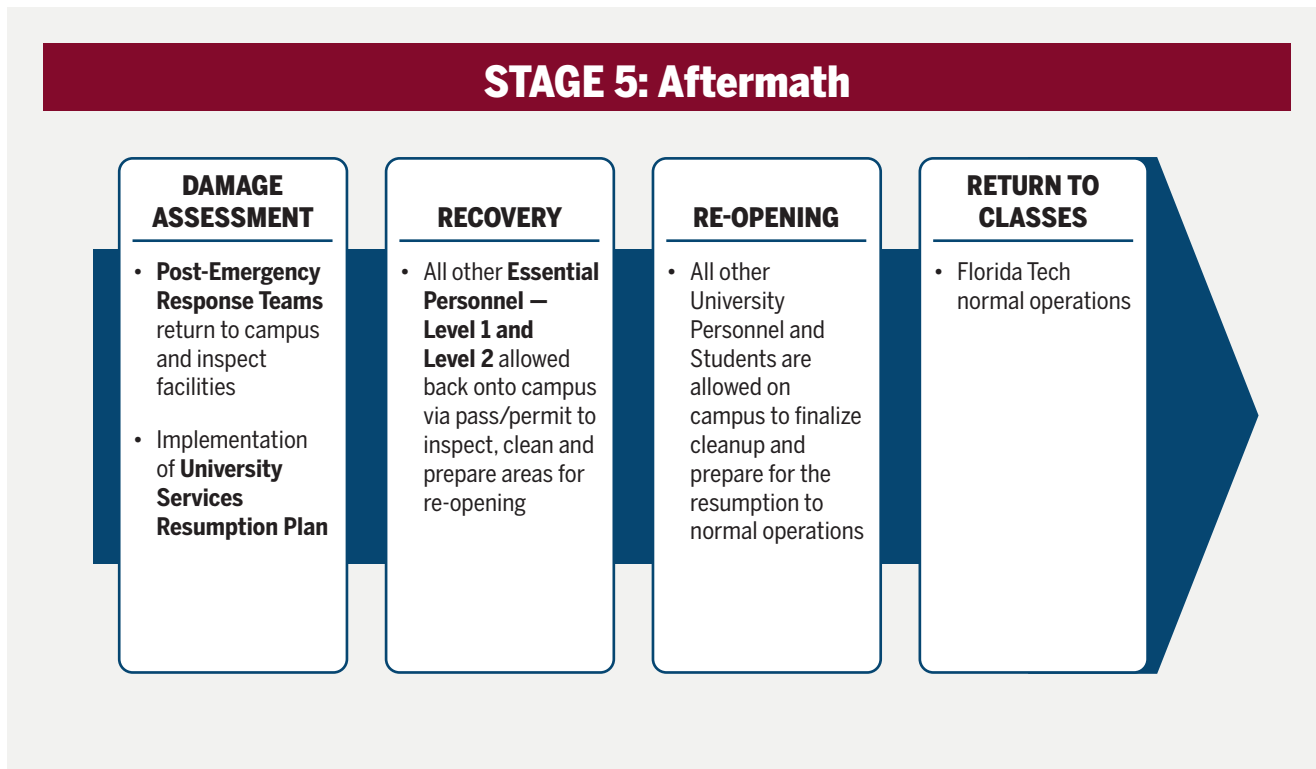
STAGE 5: Aftermath

DAMAGE ASSESSMENT

• Post-Emergency Response Teams return to campus and inspect facilities

• Implementation of University Services Resumption Plan

RECOVERY

• All other Essential Personnel — Level 1 and Level 2 allowed back onto campus via pass/permit to inspect, clean and prepare areas for re-opening

RE-OPENING

• All other University Personnel and Students are allowed on campus to finalize cleanup and prepare for the resumption to normal operations

RETURN TO CLASSES

• Florida Tech normal operations